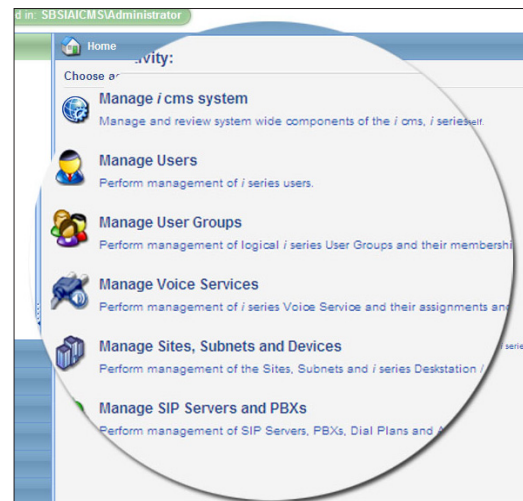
d in: SBSIAICMS\Administrator

Home

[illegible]ivity:

Choose a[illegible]

Manage *i* cms system

Manage and review system wide components of the *i* cms, *i* series itself.

Manage Users

Perform management of *i* series users.

Manage User Groups

Perform management of logical *i* series User Groups and their membershi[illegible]

Manage Voice Services

Perform management of *i* series Voice Service and their assignments an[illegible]

Manage Sites, Subnets and Devices

Perform management of the Sites, Subnets and *i* series Deskstation / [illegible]

serie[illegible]

Manage SIP Servers and PBXs

Perform management of SIP Servers, PBXs, Dial Plans and A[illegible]